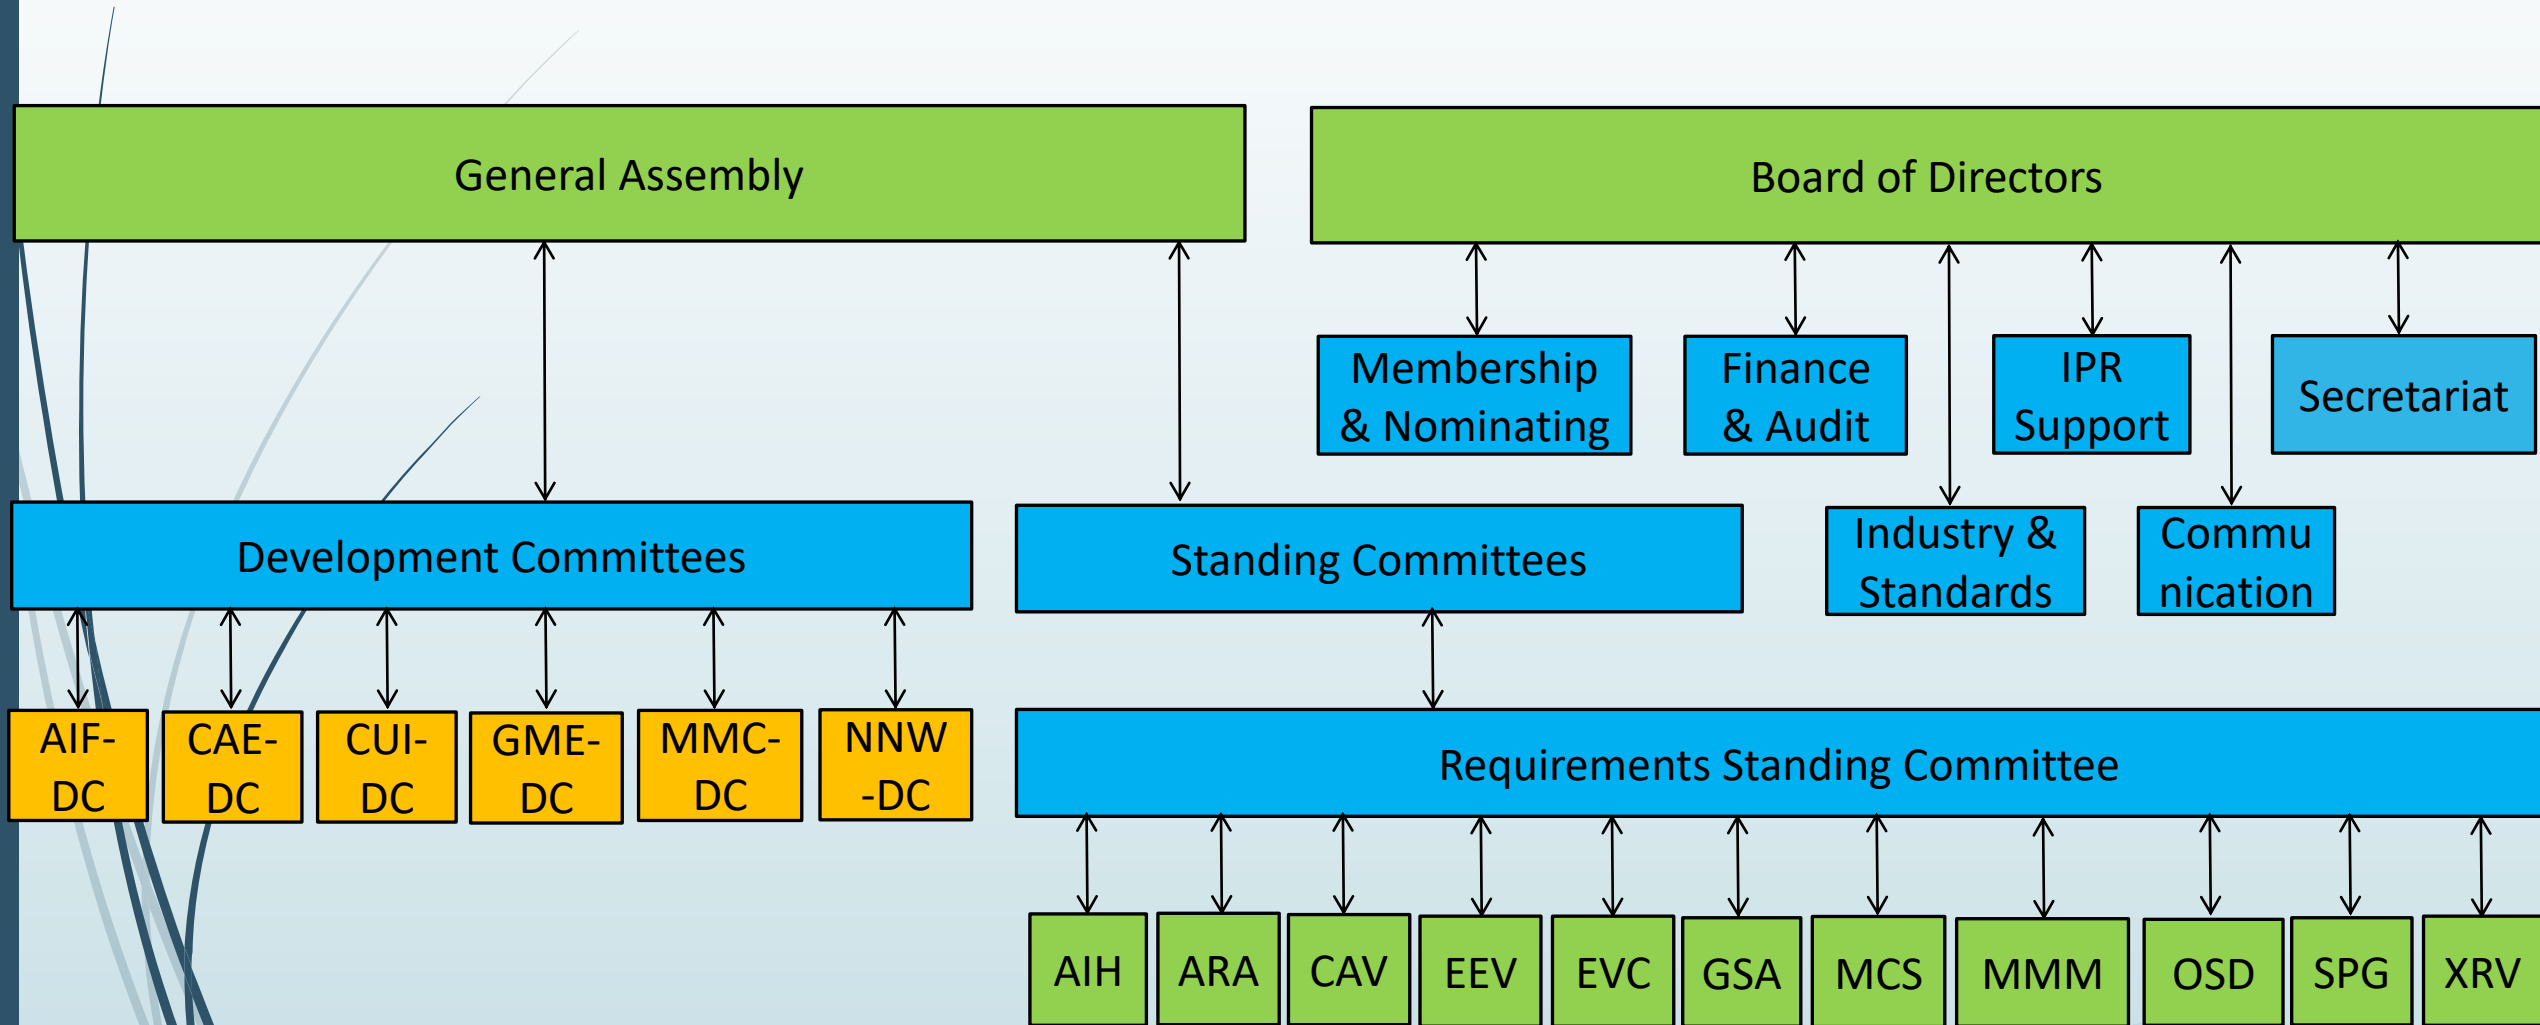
General Assembly

Board of Directors

Membership & Nominating

Finance & Audit

IPR Support

Secretariat

Development Committees

Standing Committees

Industry & Standards

Commu nication

AIF-DC

CAE-DC

CUI-DC

GME-DC

MMC-DC

NNW -DC

Requirements Standing Committee

AIH

ARA

CAV

EEV

EVC

GSA

MCS

MMM

OSD

SPG

XRV